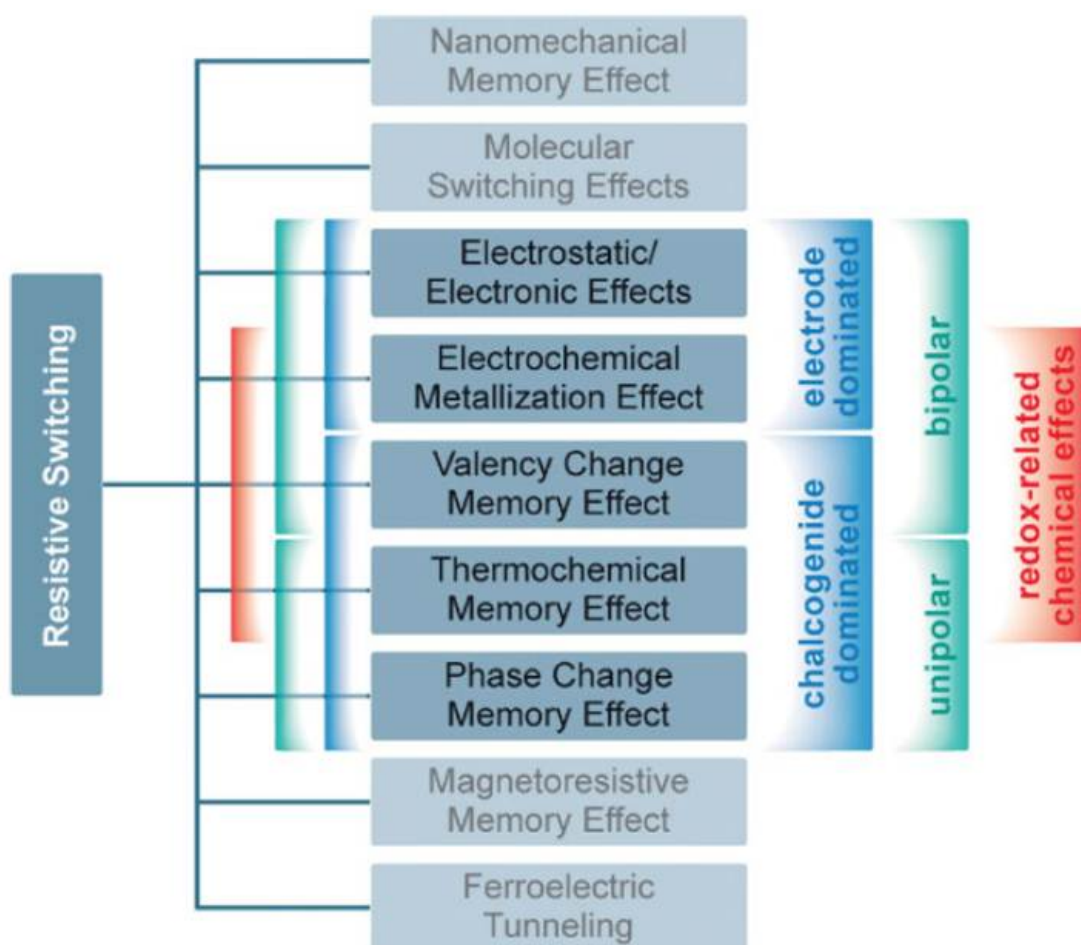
Resistive Switching

Nanomechanical Memory Effect

Molecular Switching Effects

Electrostatic/ Electronic Effects

Electrochemical Metallization Effect

Valency Change Memory Effect

Thermochemical Memory Effect

Phase Change Memory Effect

Magnetoresistive Memory Effect

Ferroelectric Tunneling

electrode dominated

chalcogenide dominated

bipolar

unipolar

redox-related chemical effects